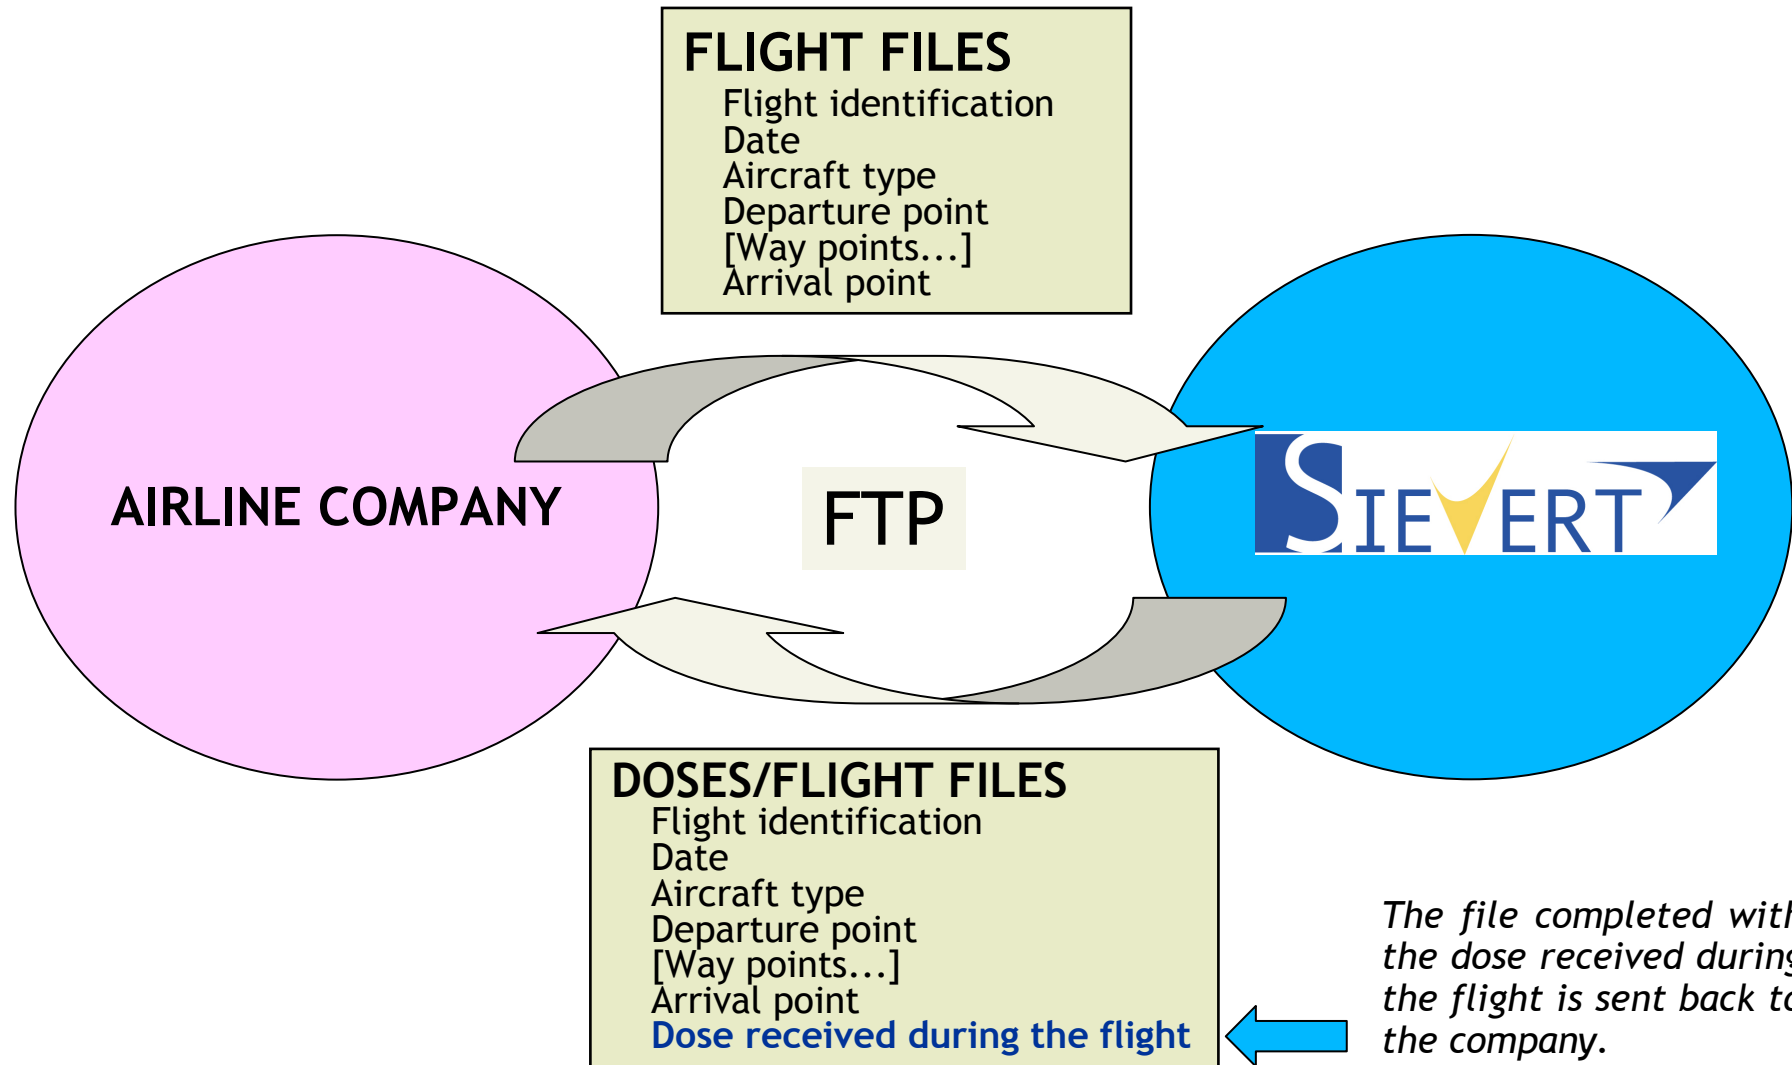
FLIGHT FILES
Flight identification
Date
Aircraft type
Departure point
[Way points...]
Arrival point

AIRLINE COMPANY

FTP

SIEVERT

DOSES/FLIGHT FILES
Flight identification
Date
Aircraft type
Departure point
[Way points...]
Arrival point
Dose received during the flight

The file completed wit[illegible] the dose received durin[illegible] the flight is sent back t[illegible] the company.